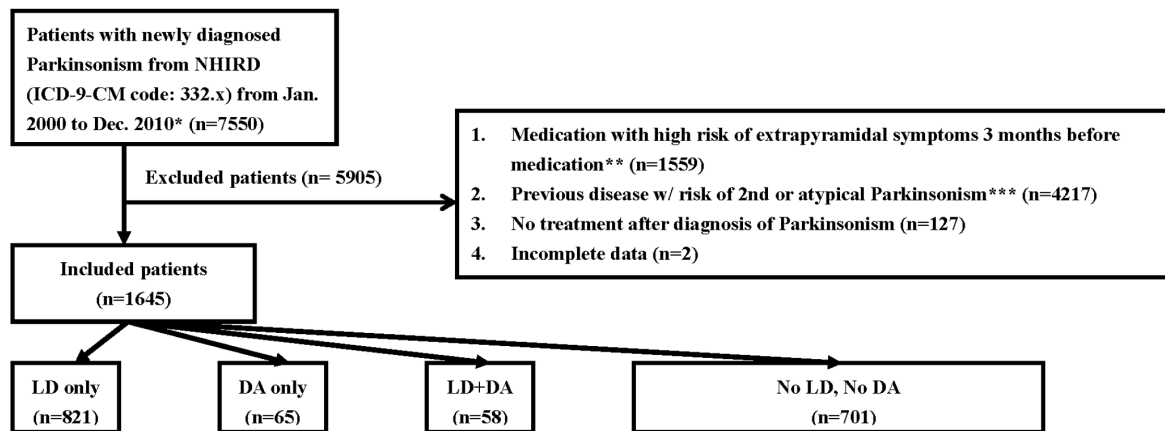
Patients with newly diagnosed Parkinsonism from NHIRD (ICD-9-CM code: 332.x) from Jan. 2000 to Dec. 2010* (n=7550)

Excluded patients (n= 5905)

1. Medication with high risk of extrapyramidal symptoms 3 months before medication** (n=1559)
2. Previous disease w/ risk of 2nd or atypical Parkinsonism*** (n=4217)
3. No treatment after diagnosis of Parkinsonism (n=127)
4. Incomplete data (n=2)

Included patients (n=1645)

LD only (n=821)

DA only (n=65)

LD+DA (n=58)

No LD, No DA (n=701)